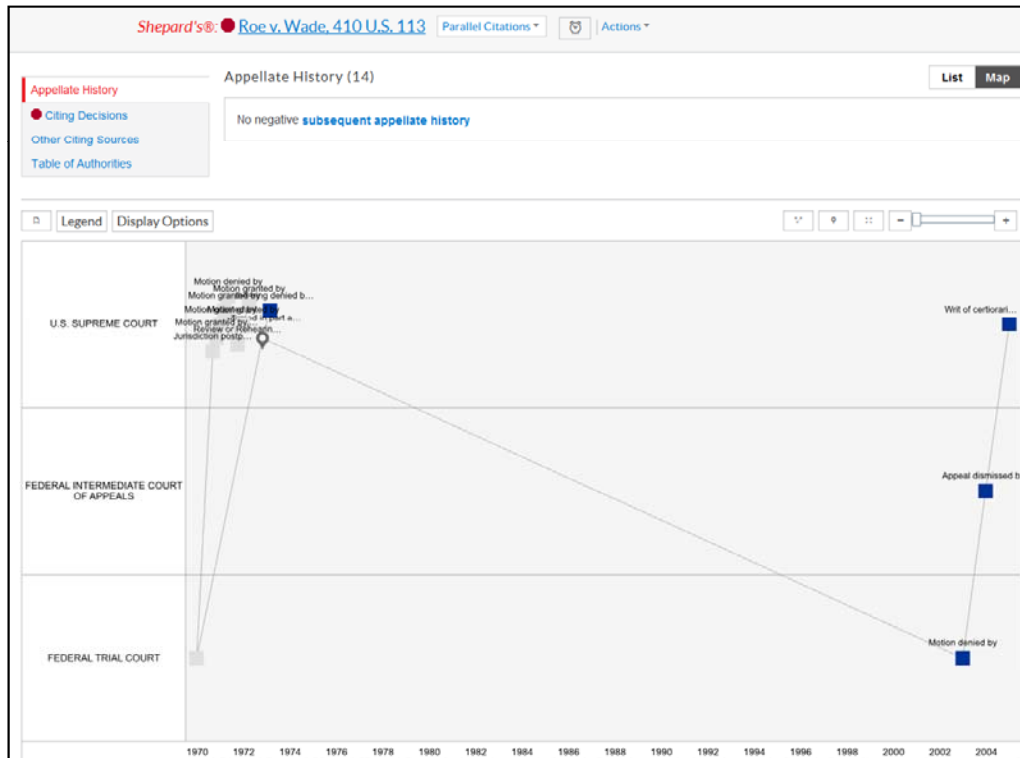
Shepard's®: Roe v. Wade, 410 U.S. 113 Parallel Citations Actions

Appellate History
Citing Decisions
Other Citing Sources
Table of Authorities

Appellate History (14)

List Map

No negative subsequent appellate history

Legend Display Options

U.S. SUPREME COURT

FEDERAL INTERMEDIATE COURT OF APPEALS

FEDERAL TRIAL COURT

Motion denied by
Motion granted by
Motion granted by/ing denied b...
Motion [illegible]
Motion granted by
Review or rehearin...
Jurisdiction postp...
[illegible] report a...

Writ of certiorari...

Appeal dismissed b

Motion denied by

1970 1972 1974 1976 1978 1980 1982 1984 1986 1988 1990 1992 1994 1996 1998 2000 2002 2004